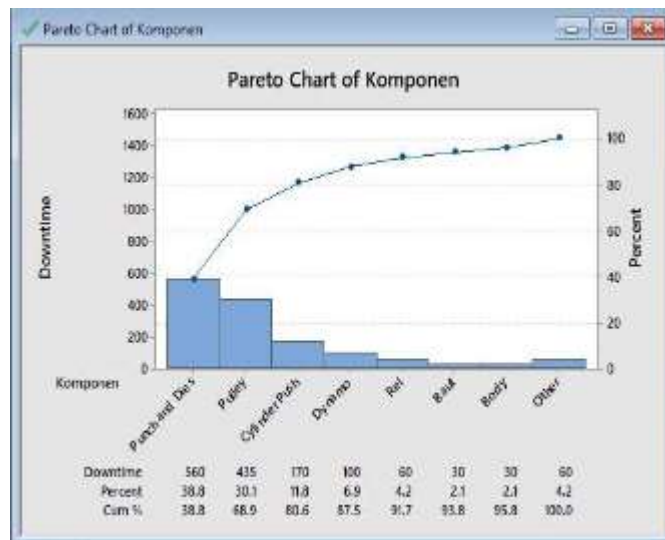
Pareto Chart of Komponen

Pareto Chart of Komponen

1600
1400
1200
1000
800
600
400
200
0

Downtime

100
80
60
40
20
0

Percent

Komponen

Punch and Dies
Pulley
Cylinder Push
Dynamo
Rel
Baut
Body
Other

| Downtime | 560 | 435 | 170 | 100 | 60 | 30 | 30 | 60 |
|---|---|---|---|---|---|---|---|---|
| Percent | 38.8 | 30.1 | 11.8 | 6.9 | 4.2 | 2.1 | 2.1 | 4.2 |
| Cum % | 38.8 | 68.9 | 80.6 | 87.5 | 91.7 | 93.8 | 95.8 | 100.0 |